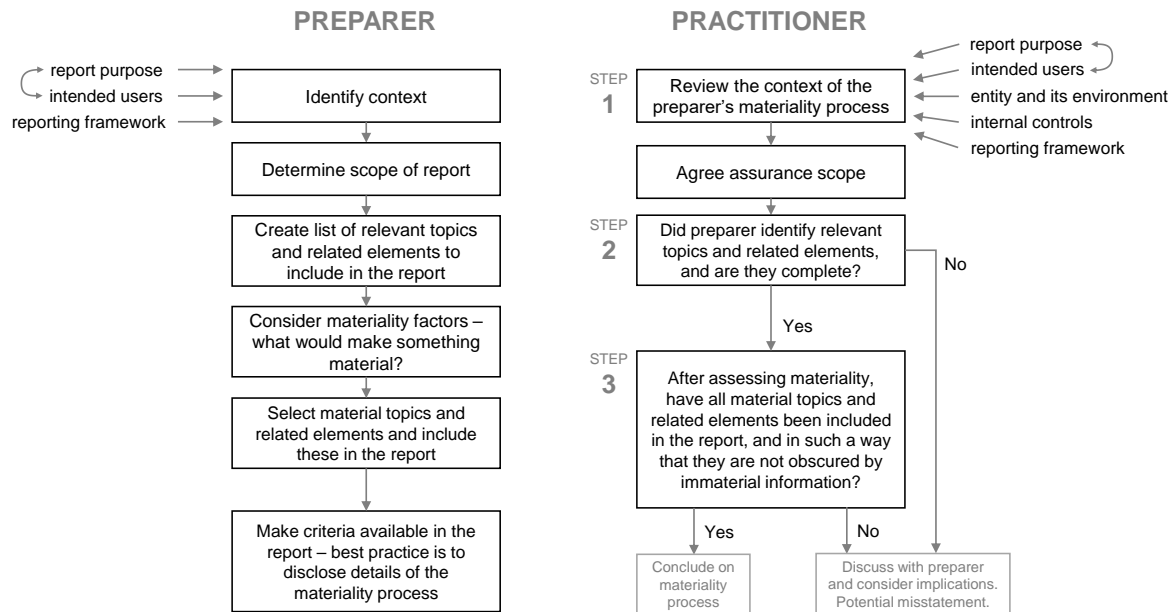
PREPARER

report purpose
intended users
reporting framework

Identify context

Determine scope of report

Create list of relevant topics and related elements to include in the report

Consider materiality factors – what would make something material?

Select material topics and related elements and include these in the report

Make criteria available in the report – best practice is to disclose details of the materiality process

PRACTITIONER

report purpose
intended users
entity and its environment
internal controls
reporting framework

STEP 1

Review the context of the preparer's materiality process

Agree assurance scope

STEP 2

Did preparer identify relevant topics and related elements, and are they complete?

No

Yes

STEP 3

After assessing materiality, have all material topics and related elements been included in the report, and in such a way that they are not obscured by immaterial information?

Yes

No

Conclude on materiality process

Discuss with preparer and consider implications. Potential misstatement.